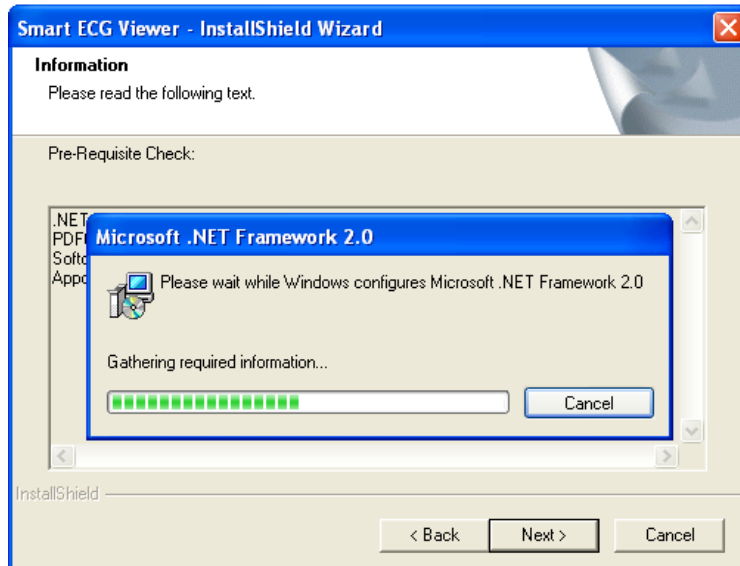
Smart ECG Viewer - InstallShield Wizard

Information
Please read the following text.

Pre-Requisite Check:

.NET
PDF
Softc
Appc

Microsoft .NET Framework 2.0

Please wait while Windows configures Microsoft .NET Framework 2.0

Gathering required information...

Cancel

InstallShield

< Back
Next >
Cancel